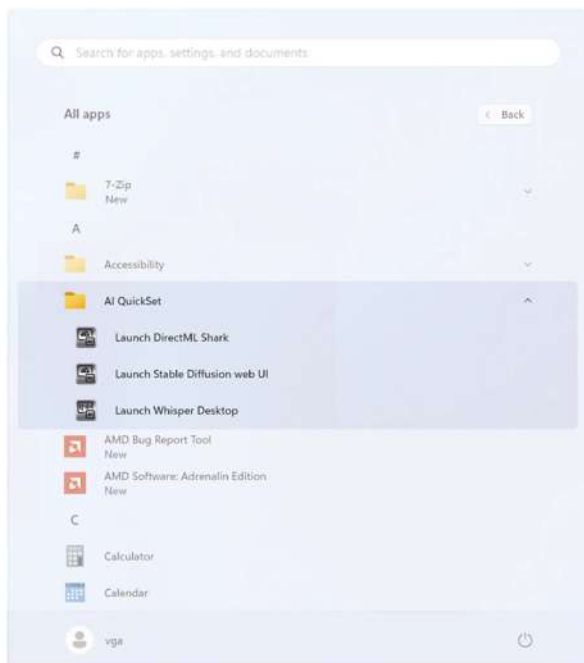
Search for apps, settings, and documents

All apps

< Back

#

7-Zip
New

A

Accessibility

AI QuickSet

Launch DirectML Shark

Launch Stable Diffusion web UI

Launch Whisper Desktop

AMD Bug Report Tool
New

AMD Software: Adrenalin Edition
New

C

Calculator

Calendar

vga